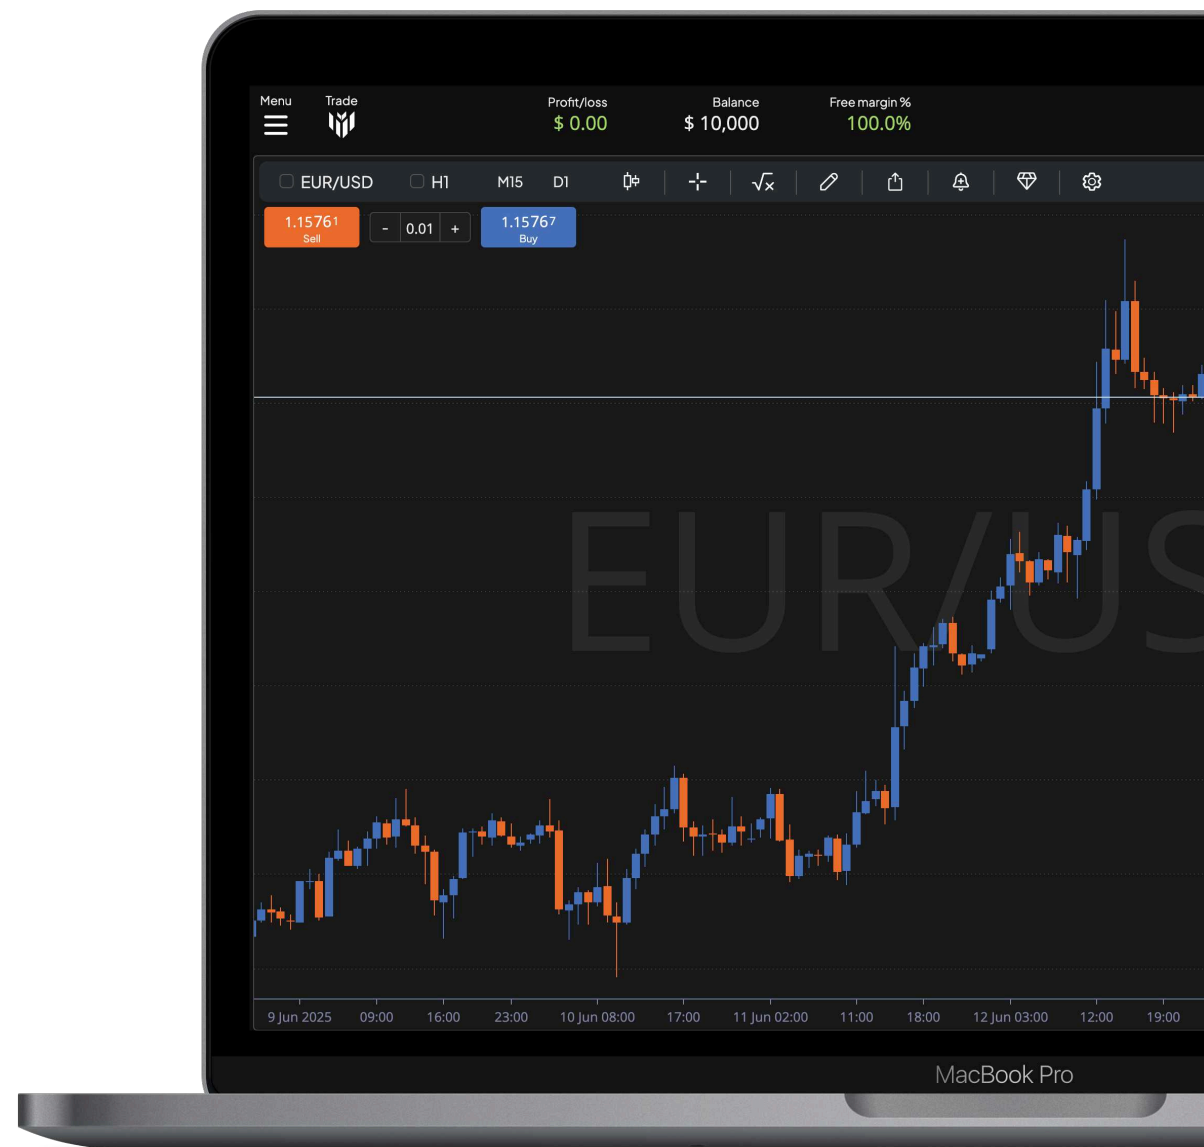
Menu

Trade

Profit/loss
$ 0.00

Balance
$ 10,000

Free margin %
100.0%

EUR/USD H1 M15 D1

1.15761
Sell

- 0.01 +

1.15767
Buy

EUR/US

9 Jun 2025 09:00 16:00 23:00 10 Jun 08:00 17:00 11 Jun 02:00 11:00 18:00 12 Jun 03:00 12:00 19:00

MacBook Pro